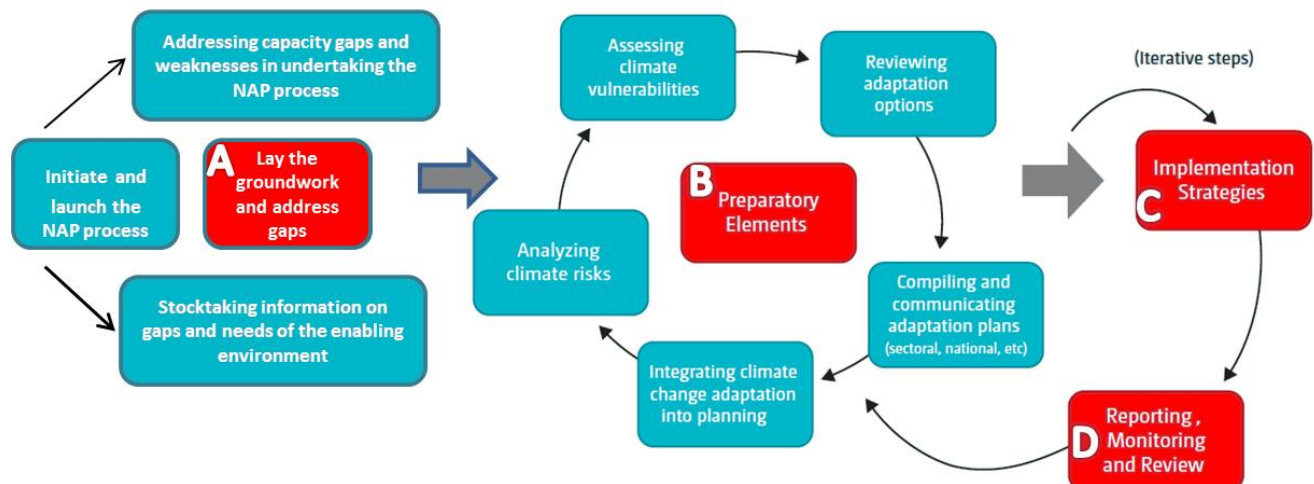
Addressing capacity gaps and weaknesses in undertaking the NAP process

Initiate and launch the NAP process

A Lay the groundwork and address gaps

Stocktaking information on gaps and needs of the enabling environment

Assessing climate vulnerabilities

Reviewing adaptation options

B Preparatory Elements

Analyzing climate risks

Compiling and communicating adaptation plans (sectoral, national, etc)

Integrating climate change adaptation into planning

(Iterative steps)

Implementation Strategies C

Reporting , Monitoring and Review D